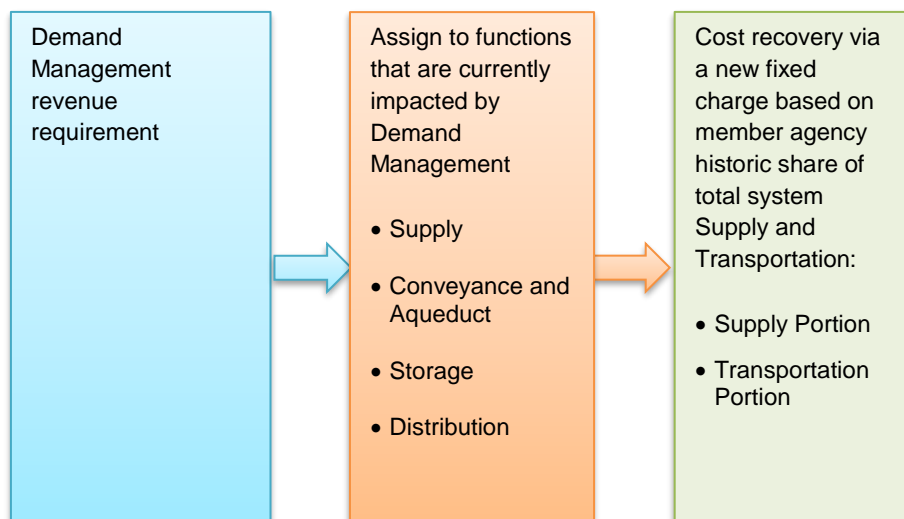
Demand Management revenue requirement

Assign to functions that are currently impacted by Demand Management

- Supply
- Conveyance and Aqueduct
- Storage
- Distribution

Cost recovery via a new fixed charge based on member agency historic share of total system Supply and Transportation:

- Supply Portion
- Transportation Portion